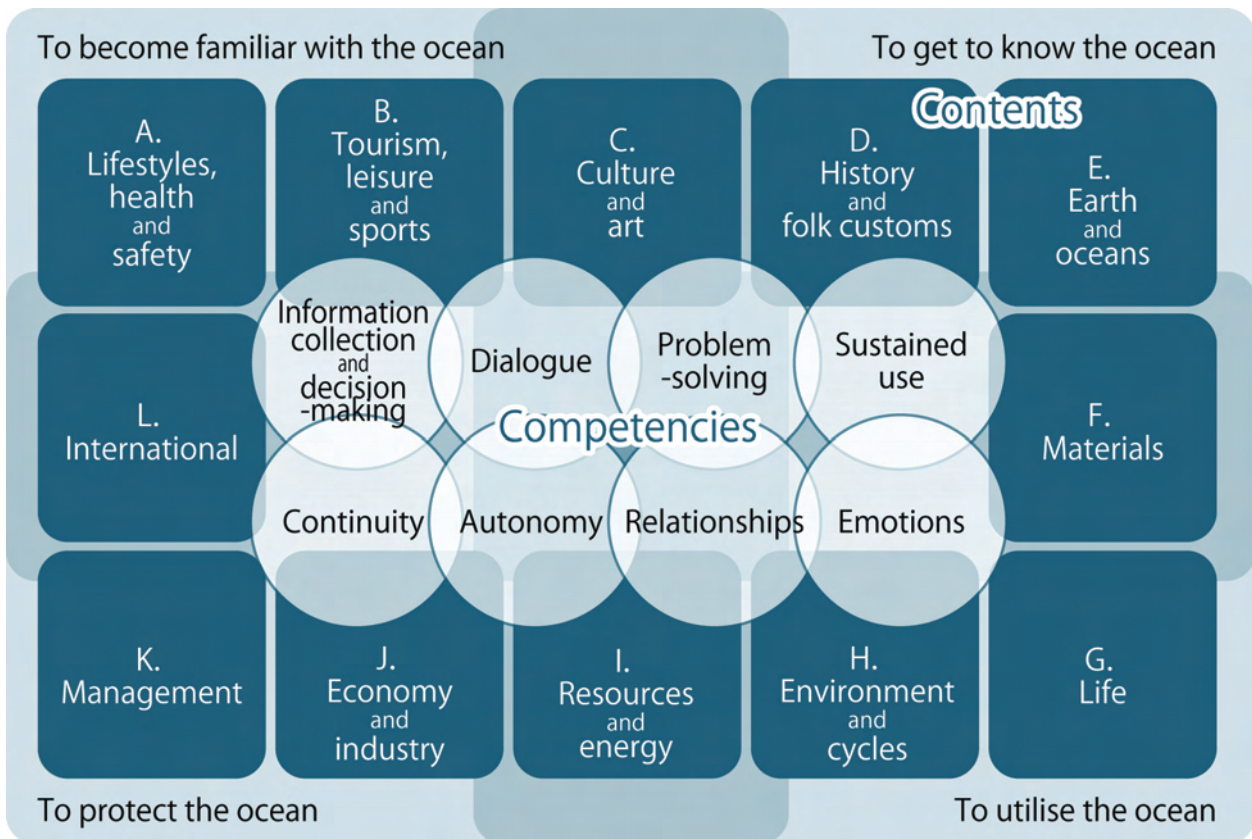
To become familiar with the ocean

To get to know the ocean

Contents

A. Lifestyles, health and safety

B. Tourism, leisure and sports

C. Culture and art

D. History and folk customs

E. Earth and oceans

Information collection and decision-making

Dialogue

Problem-solving

Sustained use

L. International

Competencies

F. Materials

Continuity

Autonomy

Relationships

Emotions

K. Management

J. Economy and industry

I. Resources and energy

H. Environment and cycles

G. Life

To protect the ocean

To utilise the ocean